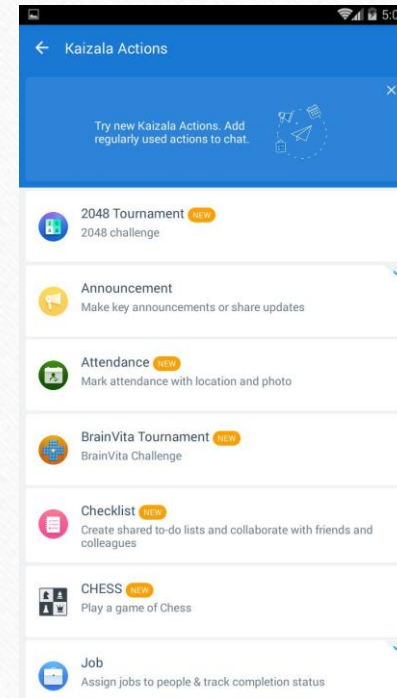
5:0

Kaizala Actions

Try new Kaizala Actions. Add regularly used actions to chat.

2048 Tournament NEW
2048 challenge

Announcement
Make key announcements or share updates

Attendance NEW
Mark attendance with location and photo

BrainVita Tournament NEW
BrainVita Challenge

Checklist NEW
Create shared to-do lists and collaborate with friends and colleagues

CHESS NEW
Play a game of Chess

Job
Assign jobs to people & track completion status